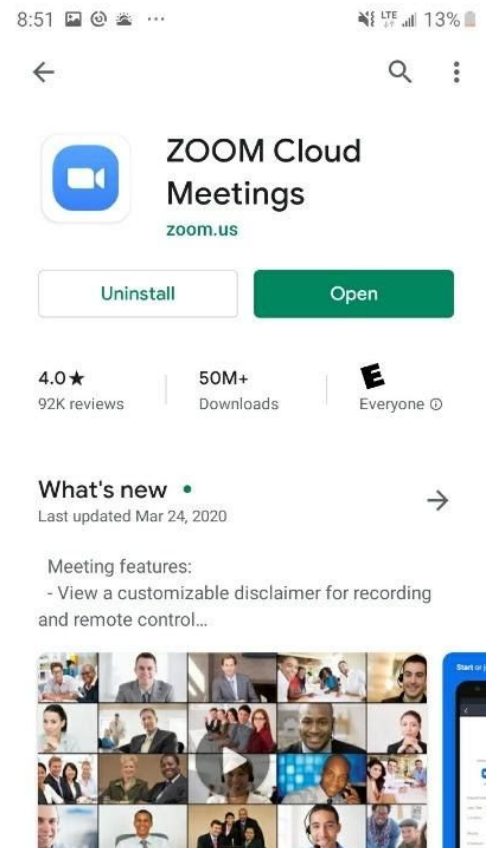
8:51 ··· LTE 13%

ZOOM Cloud Meetings
zoom.us

Uninstall
Open

4.0★
92K reviews
50M+
Downloads
E
Everyone ⓘ

What's new •
Last updated Mar 24, 2020

Meeting features:
- View a customizable disclaimer for recording and remote control...

Start or j